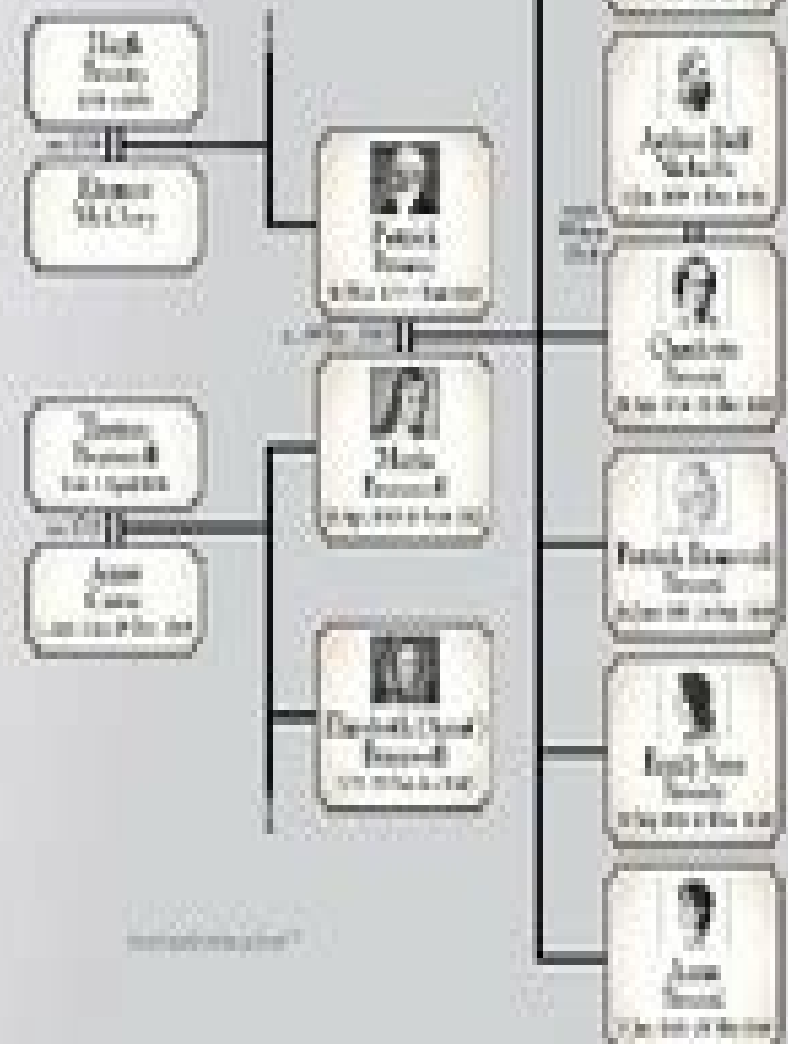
Hugh Brunty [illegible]

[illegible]

Eleanor McClory

Patrick Brontë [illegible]

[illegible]

Thomas Branwell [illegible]

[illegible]

Anne Carne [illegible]

Maria Branwell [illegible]

Elizabeth (Aunt) Branwell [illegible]

Arthur Bell Nicholls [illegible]

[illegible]

Charlotte Brontë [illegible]

Patrick Branwell Brontë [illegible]

Emily Jane Brontë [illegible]

Anne Brontë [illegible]

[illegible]